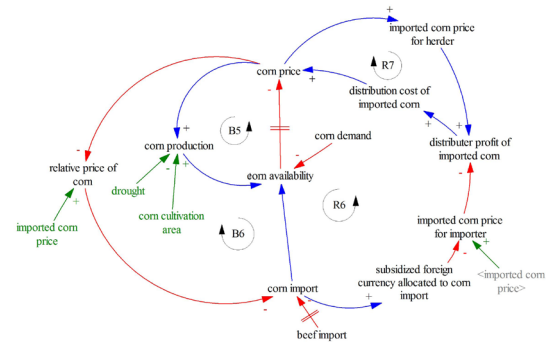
imported corn price for herder

corn price

R7

distribution cost of imported corn

B5

corn production

corn demand

distributer profit of imported corn

relative price of corn

drought

corn availability

corn cultivation area

R6

imported corn price

B6

imported corn price for importer

subsidized foreign currency allocated to corn import

<imported corn price>

corn import

beef import

+
-
+
+
+
-
+
+
-
+
-
+
+
-
+
-
+
+
-
-
+
-